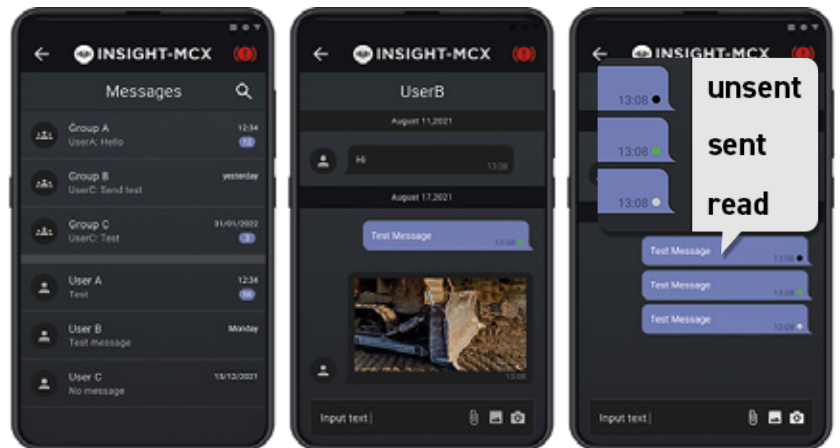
INSIGHT-MCX

Messages

Group A
UserA: Hello
12:34
12

Group B
UserC: Send test
yesterday

Group C
UserC: Test
31/01/2022
3

User A
Test
12:34
56

User B
Test message
Monday

User C
No message
15/12/2021

INSIGHT-MCX

UserB

August 11,2021

Hi
13:08

August 17,2021

Test Message
13:08

13:08

Input text

INSIGHT-MCX

13:08
13:08
13:08

unsent
sent
read

Test Message
13:08

Test Message
13:08

Test Message
13:08

Input text